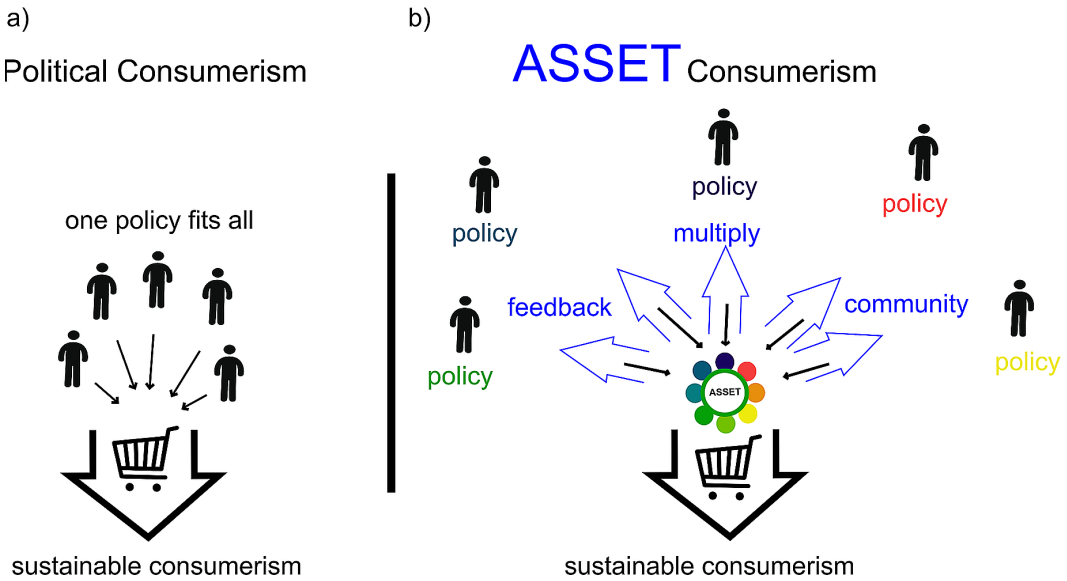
a)

Political Consumerism

one policy fits all

sustainable consumerism

b)

ASSET Consumerism

policy

policy

policy

multiply

policy

feedback

community

policy

policy

ASSET

sustainable consumerism